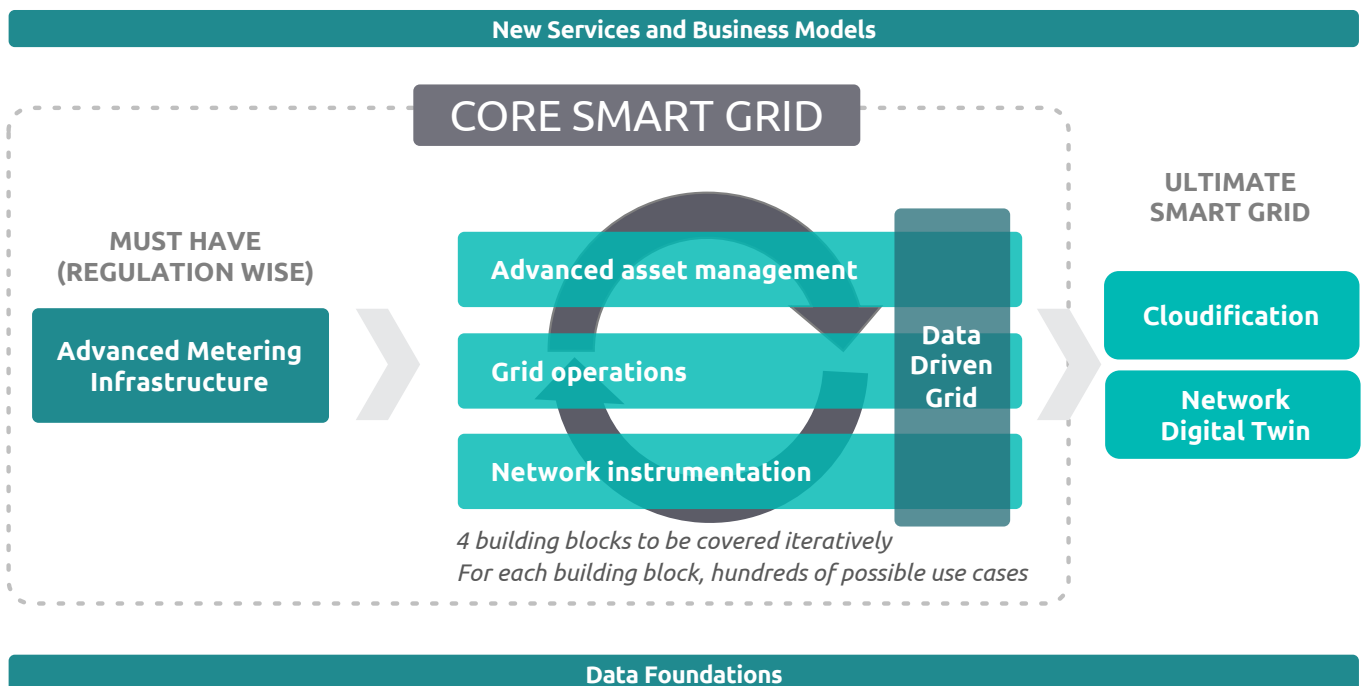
New Services and Business Models

CORE SMART GRID

MUST HAVE (REGULATION WISE)

Advanced Metering Infrastructure

Advanced asset management

Grid operations

Network instrumentation

Data Driven Grid

4 building blocks to be covered iteratively
For each building block, hundreds of possible use cases

ULTIMATE SMART GRID

Cloudification

Network Digital Twin

Data Foundations